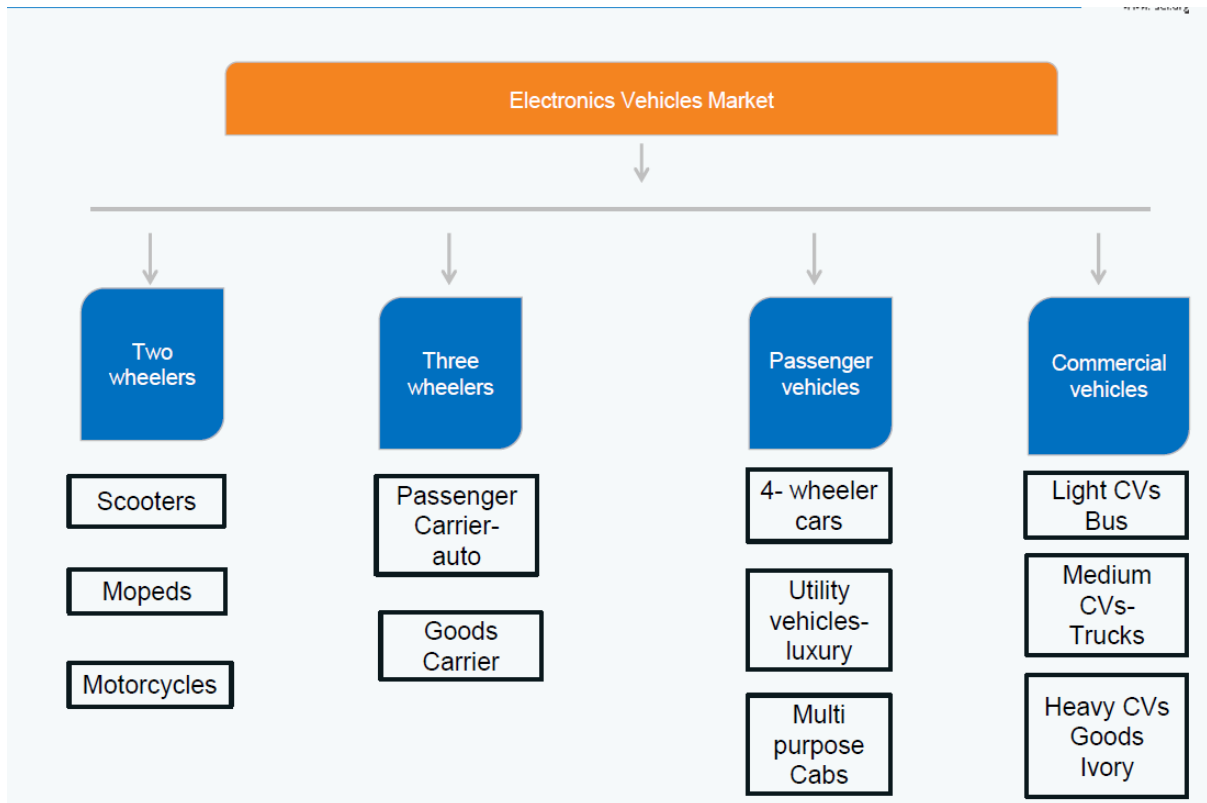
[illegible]

Electronics Vehicles Market

Two wheelers

Scooters

Mopeds

Motorcycles

Three wheelers

Passenger Carrier-auto

Goods Carrier

Passenger vehicles

4- wheeler cars

Utility vehicles-luxury

Multi purpose Cabs

Commercial vehicles

Light CVs Bus

Medium CVs-Trucks

Heavy CVs Goods Ivory